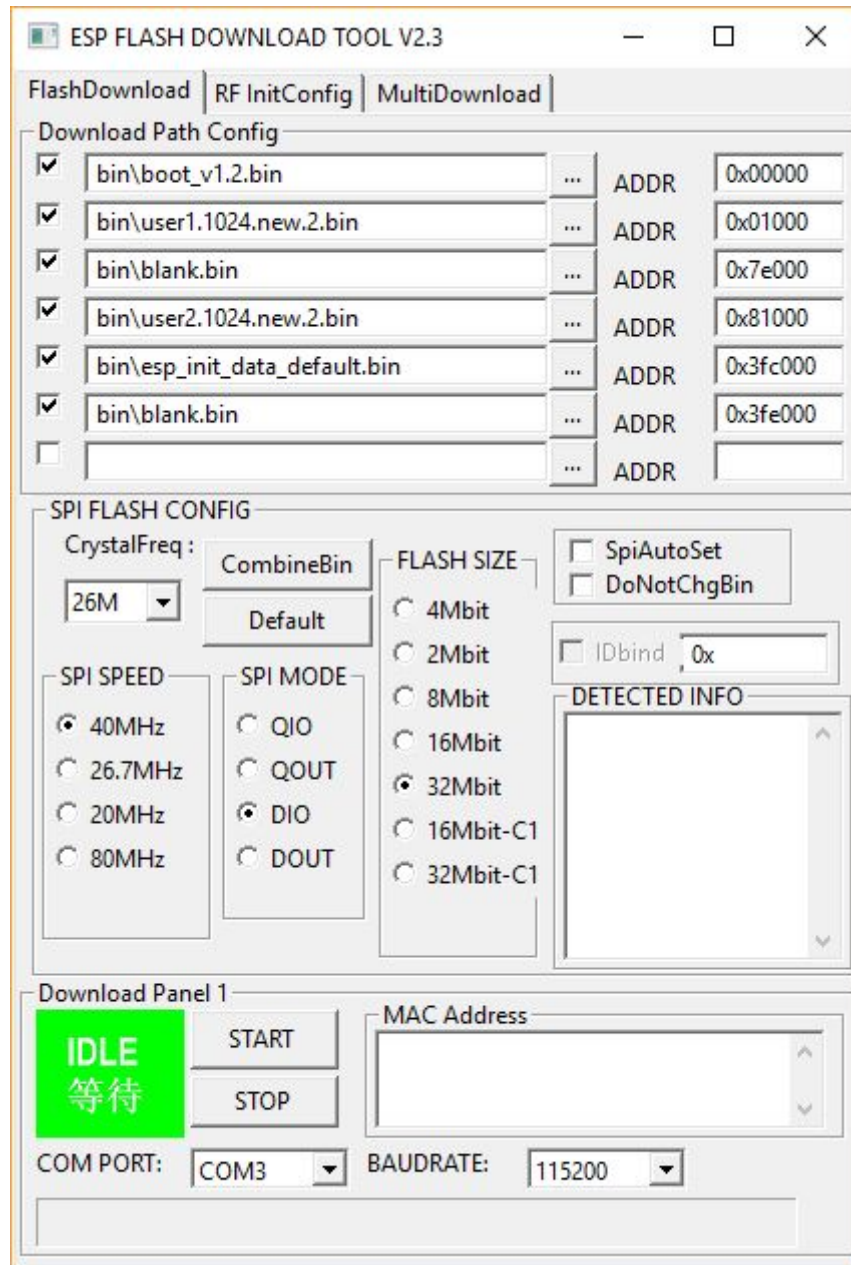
ESP FLASH DOWNLOAD TOOL V2.3

FlashDownload | RF InitConfig | MultiDownload

Download Path Config

bin\boot_v1.2.bin ... ADDR 0x00000
bin\user1.1024.new.2.bin ... ADDR 0x01000
bin\blank.bin ... ADDR 0x7e000
bin\user2.1024.new.2.bin ... ADDR 0x81000
bin\esp_init_data_default.bin ... ADDR 0x3fc000
bin\blank.bin ... ADDR 0x3fe000
... ADDR

SPI FLASH CONFIG

CrystalFreq :
26M
CombineBin
Default

FLASH SIZE
4Mbit
2Mbit
8Mbit
16Mbit
32Mbit
16Mbit-C1
32Mbit-C1

SpiAutoSet
DoNotChgBin

IDbind 0x

DETECTED INFO

SPI SPEED
40MHz
26.7MHz
20MHz
80MHz

SPI MODE
QIO
QOUT
DIO
DOUT

Download Panel 1

IDLE
等待

START
STOP

MAC Address

COM PORT: COM3
BAUDRATE: 115200